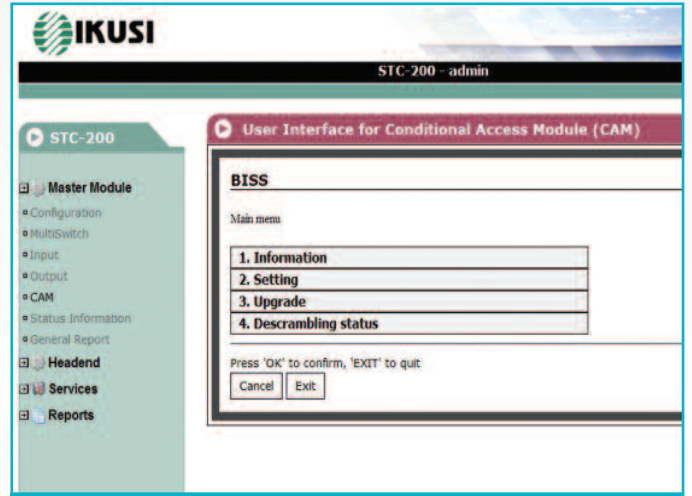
IKUSI

STC-200 - admin

STC-200

Master Module
Configuration
MultiSwitch
Input
Output
CAM
Status Information
General Report
Headend
Services
Reports

User Interface for Conditional Access Module (CAM)

BISS

Main menu

| 1. Information |
|---|
| 2. Setting |
| 3. Upgrade |
| 4. Descrambling status |

Press 'OK' to confirm, 'EXIT' to quit

Cancel Exit